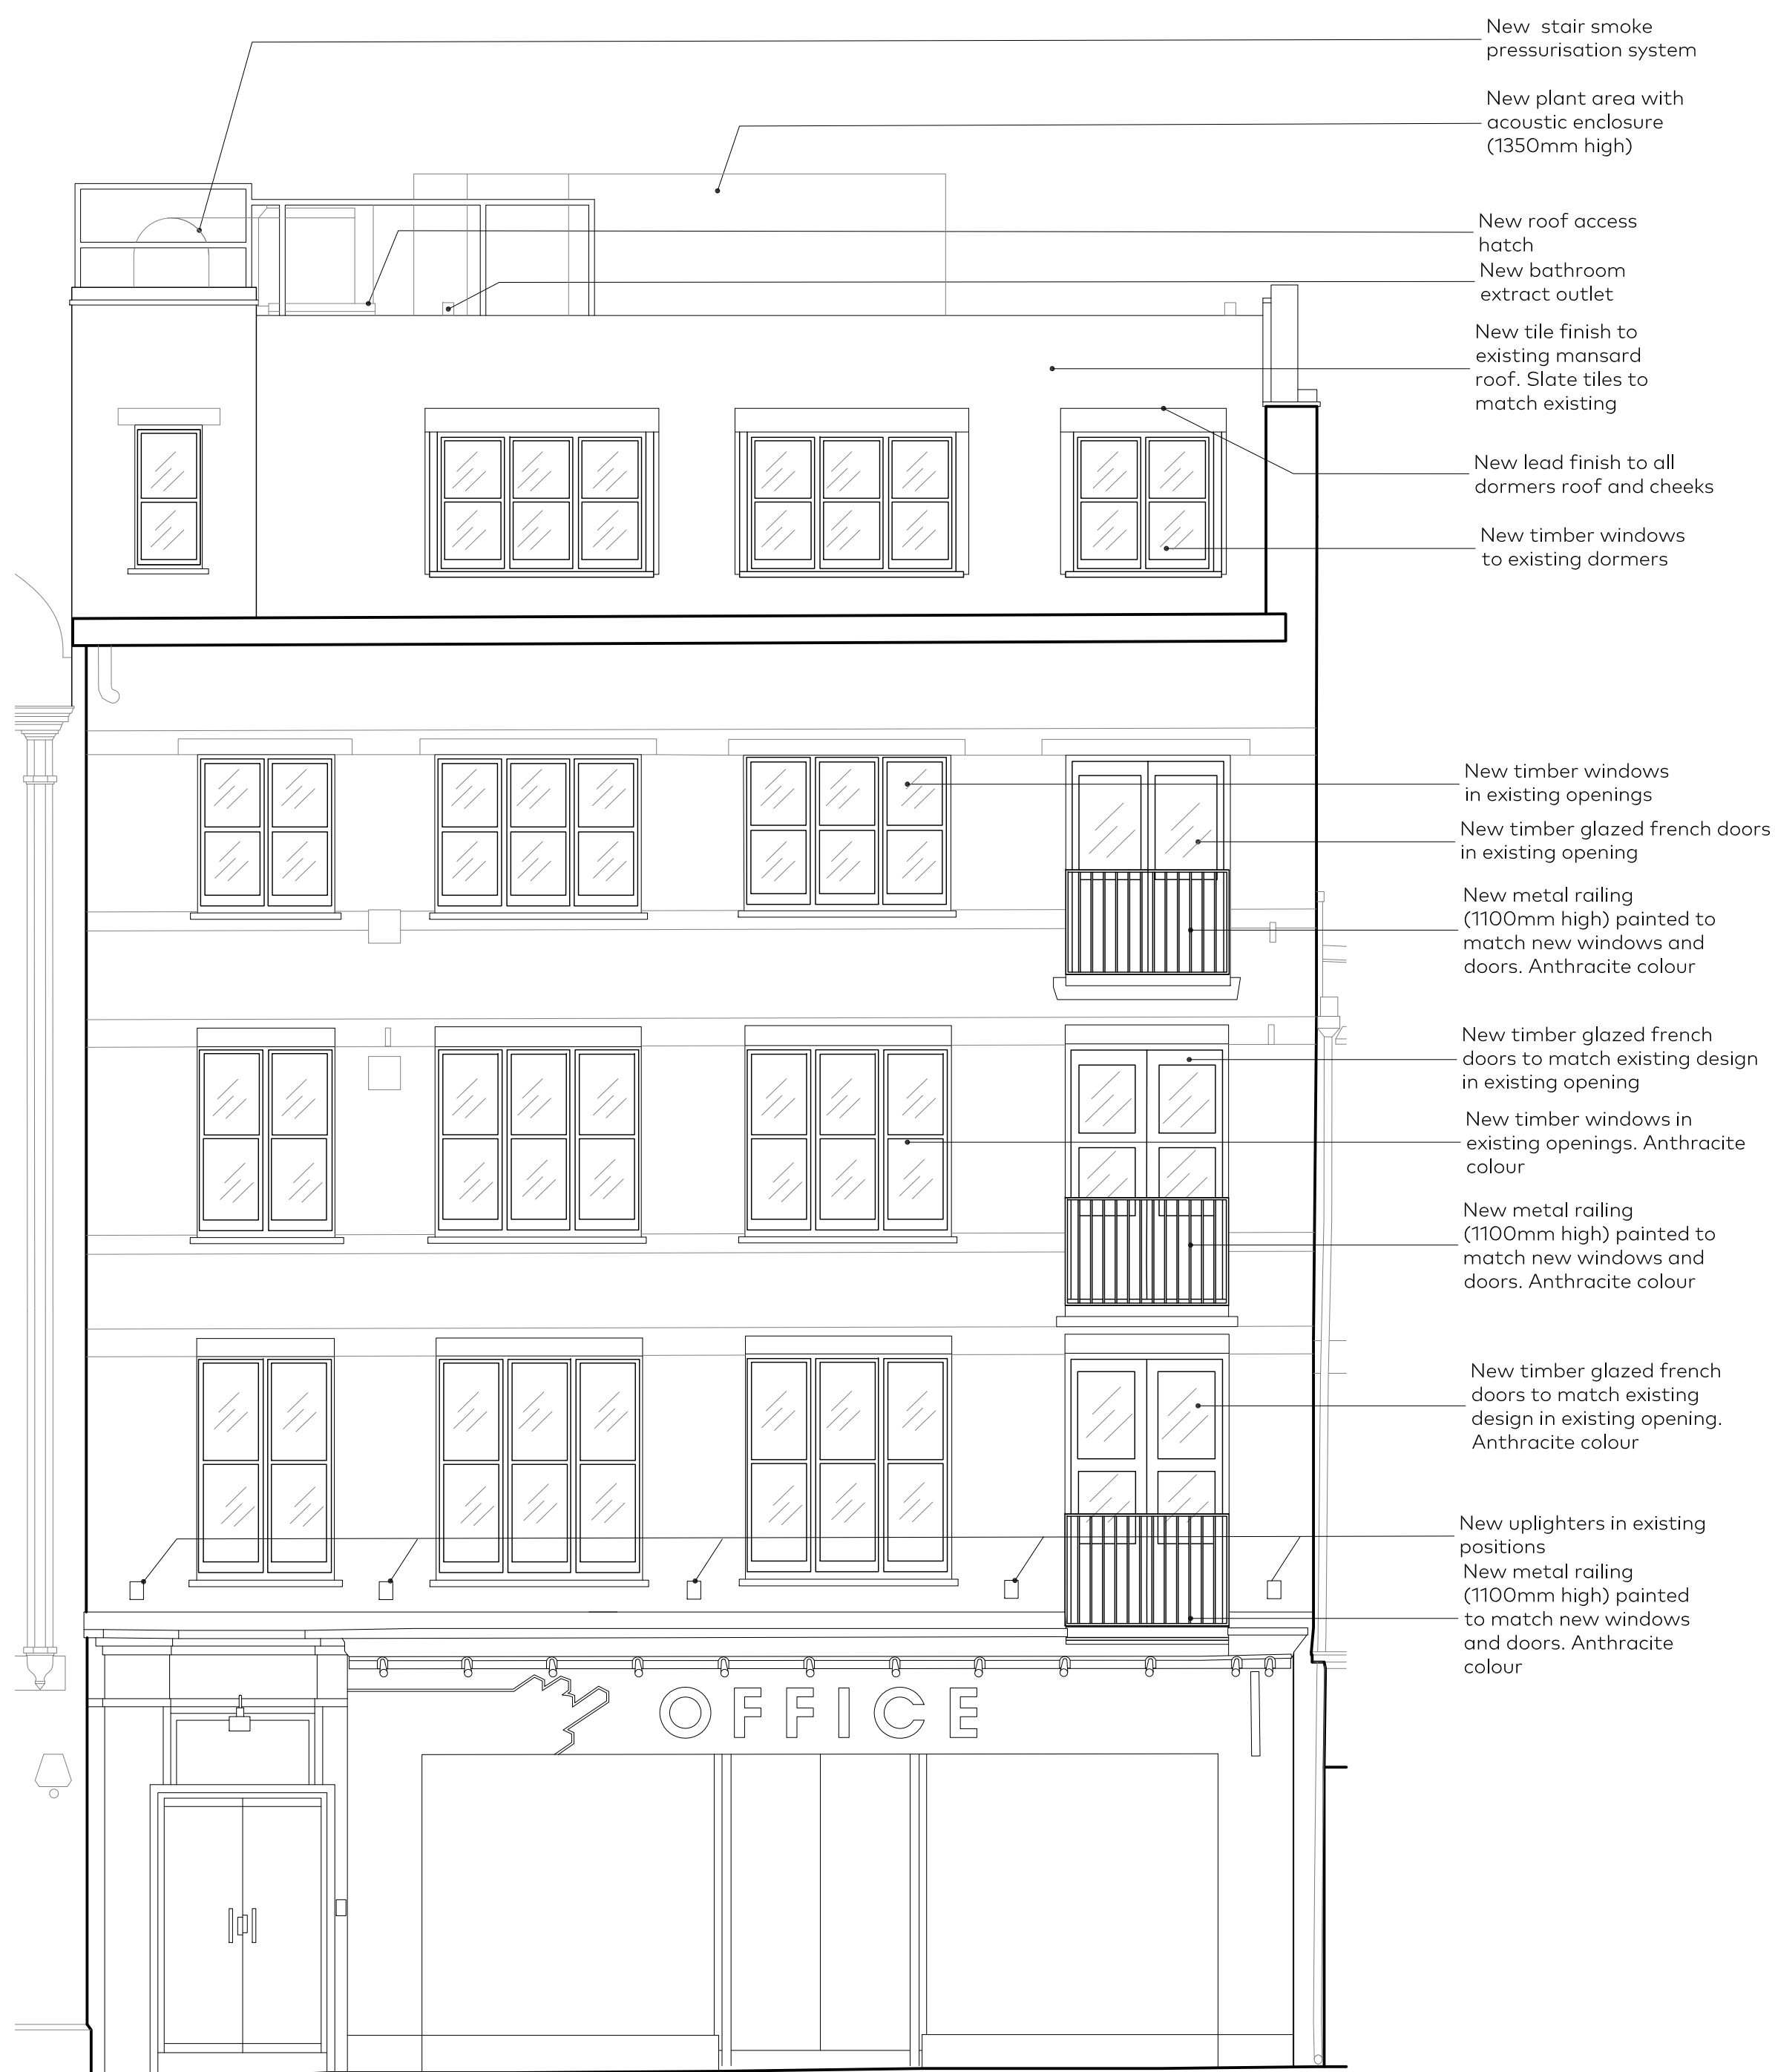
New stair smoke pressurisation system

New plant area with acoustic enclosure (1350mm high)

New roof access hatch

New bathroom extract outlet

New tile finish to existing mansard roof. Slate tiles to match existing

New lead finish to all dormers roof and cheeks

New timber windows to existing dormers

New timber windows in existing openings

New timber glazed french doors in existing opening

New metal railing (1100mm high) painted to match new windows and doors. Anthracite colour

New timber glazed french doors to match existing design in existing opening

New timber windows in existing openings. Anthracite colour

New metal railing (1100mm high) painted to match new windows and doors. Anthracite colour

New timber glazed french doors to match existing design in existing opening. Anthracite colour

New uplighters in existing positions

New metal railing (1100mm high) painted to match new windows and doors. Anthracite colour

OFFICE